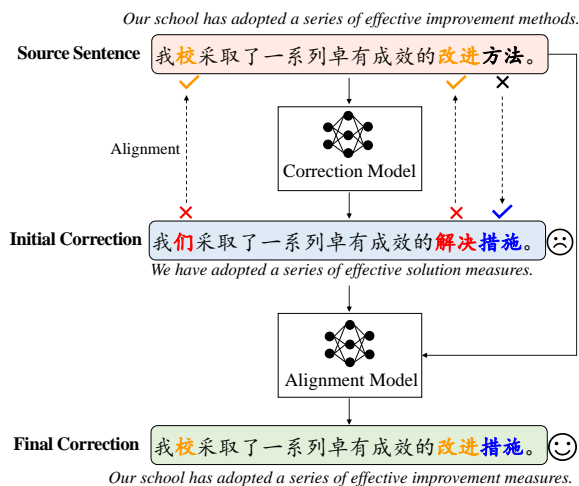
Our school has adopted a series of effective improvement methods.

Source Sentence 我校采取了一系列卓有成效的改进方法。

✓ ✓ ×

Alignment

Correction Model

× × ✓

Initial Correction 我们采取了一系列卓有成效的解决措施。☹

We have adopted a series of effective solution measures.

Alignment Model

Final Correction 我校采取了一系列卓有成效的改进措施。☺

Our school has adopted a series of effective improvement measures.